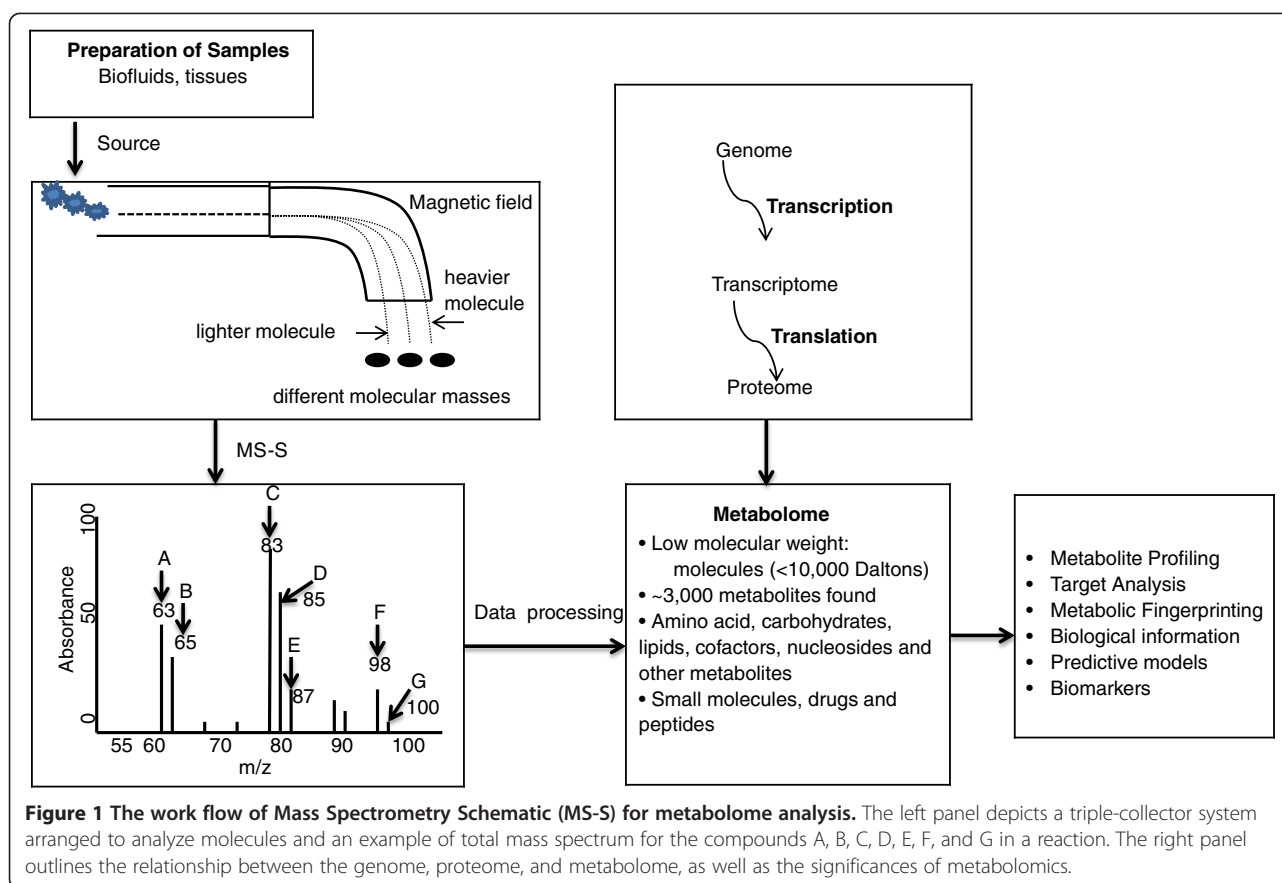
**Preparation of Samples**
Biofluids, tissues

Source

Magnetic field

heavier molecule

lighter molecule

different molecular masses

MS-S

100

50

0

Absorbance

A
63

B
65

C
83

D
85

E
87

F
98

G
100

55 60 70 80 90 100

m/z

Data processing

Genome

**Transcription**

Transcriptome

**Translation**

Proteome

**Metabolome**

• Low molecular weight: molecules (<10,000 Daltons)
• ~3,000 metabolites found
• Amino acid, carbohydrates, lipids, cofactors, nucleosides and other metabolites
• Small molecules, drugs and peptides

• Metabolite Profiling
• Target Analysis
• Metabolic Fingerprinting
• Biological information
• Predictive models
• Biomarkers

**Figure 1 The work flow of Mass Spectrometry Schematic (MS-S) for metabolome analysis.** The left panel depicts a triple-collector system arranged to analyze molecules and an example of total mass spectrum for the compounds A, B, C, D, E, F, and G in a reaction. The right panel outlines the relationship between the genome, proteome, and metabolome, as well as the significances of metabolomics.